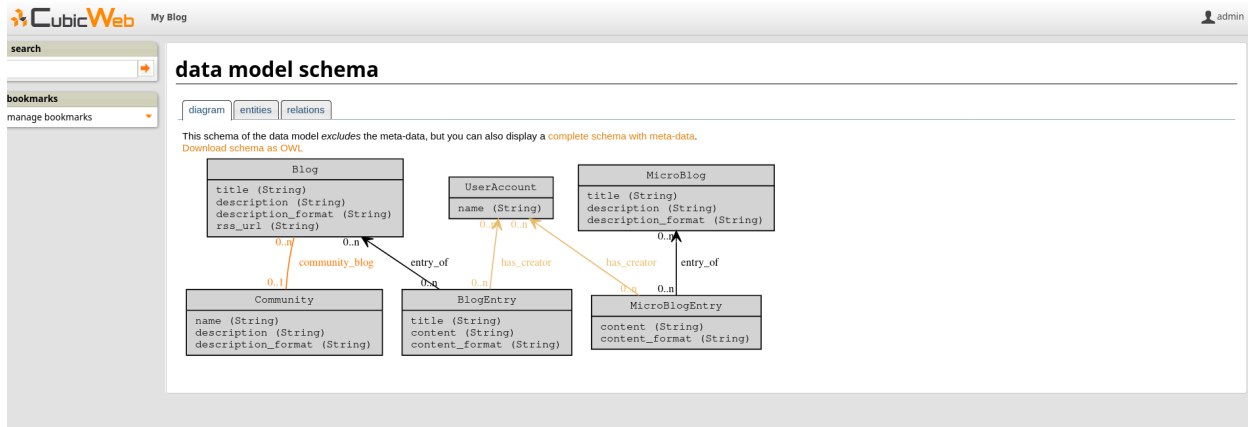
CubicWeb My Blog

admin

search

bookmarks

manage bookmarks

data model schema

diagram | entities | relations

This schema of the data model *excludes* the meta-data, but you can also display a complete schema with meta-data.
Download schema as OWL

Blog
title (String)
description (String)
description_format (String)
rss_url (String)

UserAccount
name (String)

MicroBlog
title (String)
description (String)
description_format (String)

0..n
0..n
0..n
0..n
0..n
community_blog
entry_of
has_creator
has_creator
entry_of
0..1
0..n
0..n
0..n
0..n

Community
name (String)
description (String)
description_format (String)

BlogEntry
title (String)
content (String)
content_format (String)

MicroBlogEntry
content (String)
content_format (String)